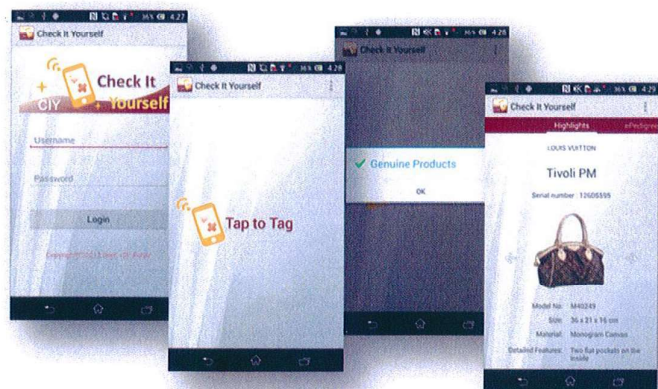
36% 4:27
Check It Yourself
Check It Yourself
CIY
Username
Password
Login
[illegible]

4:28
Check It Yourself
Tap to Tag

4:28
Check It Yourself
Genuine Products
OK

4:29
Check It Yourself
Highlights
ePedigree
LOUIS VUITTON
Tivoli PM
Serial number : 12605595
Model No: M40249
Size: 36 x 21 x 16 cm
Material: Monogram Canvas
Detailed Features: Two flat pockets on the inside